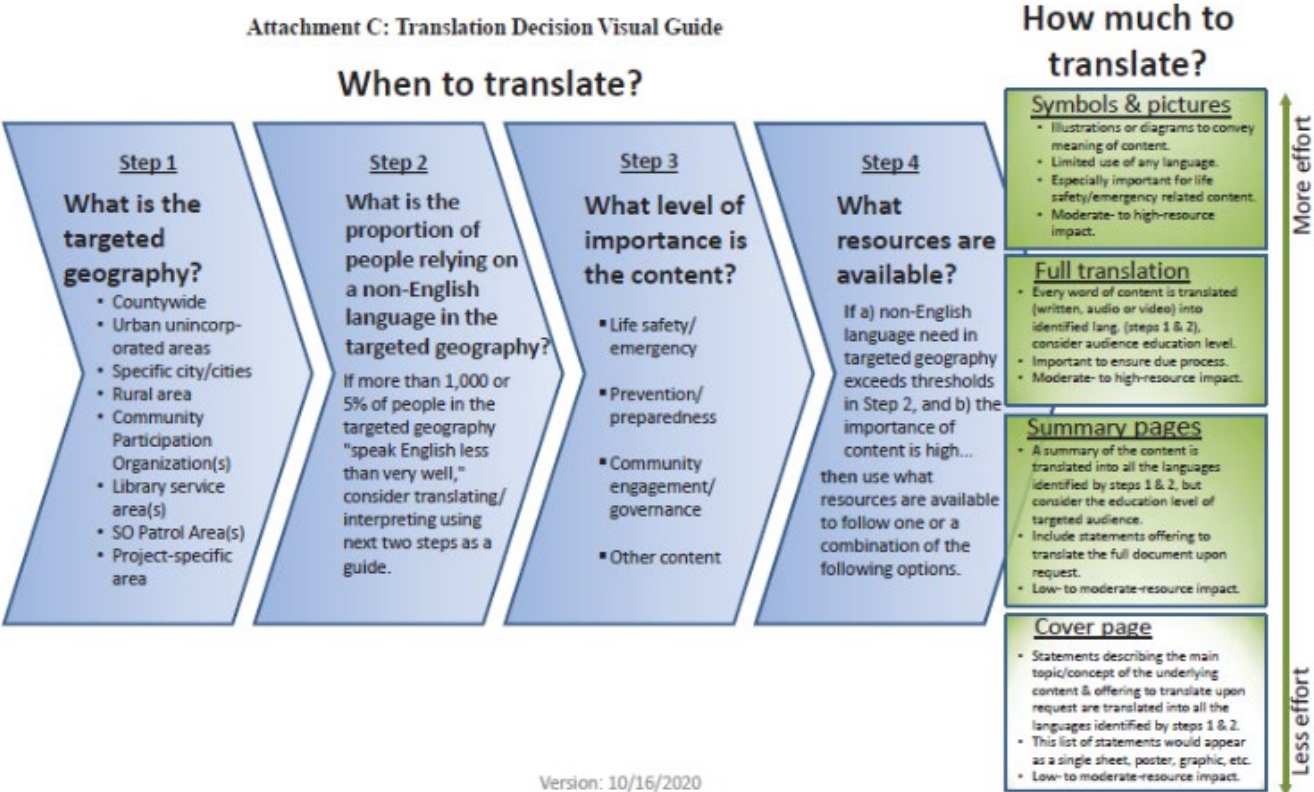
Attachment C: Translation Decision Visual Guide

When to translate?

Step 1

What is the targeted geography?

- Countywide
- Urban unincorporated areas
- Specific city/cities
- Rural area
- Community Participation Organization(s)
- Library service area(s)
- SO Patrol Area(s)
- Project-specific area

Step 2

What is the proportion of people relying on a non-English language in the targeted geography?

If more than 1,000 or 5% of people in the targeted geography "speak English less than very well," consider translating/interpreting using next two steps as a guide.

Step 3

What level of importance is the content?

- Life safety/emergency
- Prevention/preparedness
- Community engagement/governance
- Other content

Step 4

What resources are available?

If a) non-English language need in targeted geography exceeds thresholds in Step 2, and b) the importance of content is high...

then use what resources are available to follow one or a combination of the following options.

How much to translate?

More effort

Symbols & pictures

- Illustrations or diagrams to convey meaning of content.
- Limited use of any language.
- Especially important for life safety/emergency related content.
- Moderate- to high-resource impact.

Full translation

- Every word of content is translated (written, audio or video) into identified lang. (steps 1 & 2), consider audience education level.
- Important to ensure due process.
- Moderate- to high-resource impact.

Summary pages

- A summary of the content is translated into all the languages identified by steps 1 & 2, but consider the education level of targeted audience.
- Include statements offering to translate the full document upon request.
- Low- to moderate-resource impact.

Cover page

- Statements describing the main topic/concept of the underlying content & offering to translate upon request are translated into all the languages identified by steps 1 & 2.
- This list of statements would appear as a single sheet, poster, graphic, etc.
- Low- to moderate-resource impact.

Less effort

Version: 10/16/2020